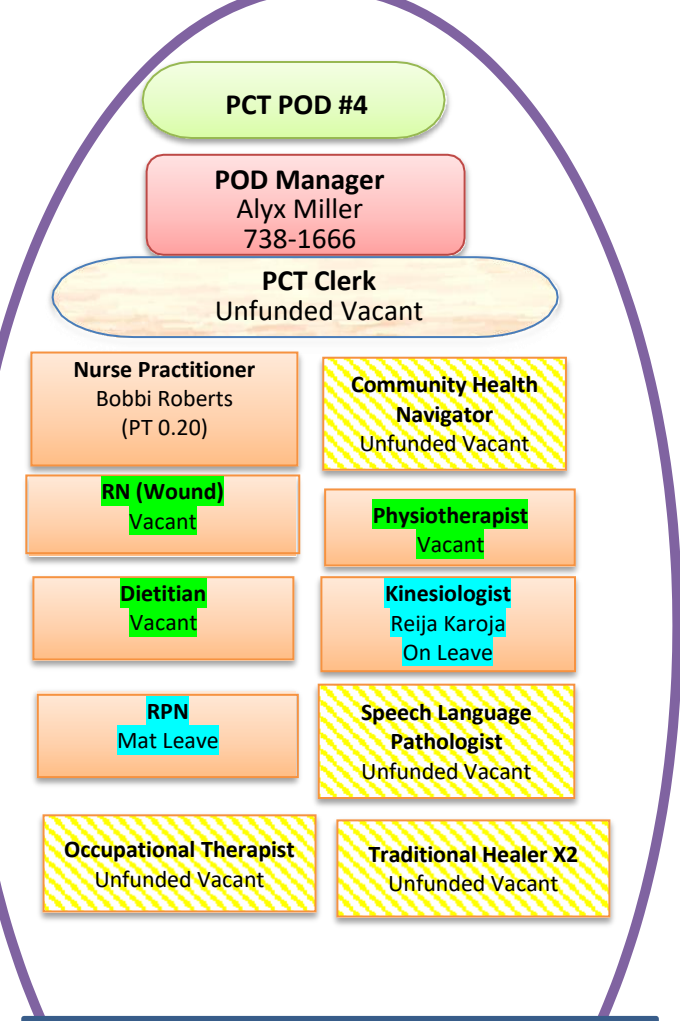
PCT POD #4

POD Manager
Alyx Miller
738-1666

PCT Clerk
Unfunded Vacant

Nurse Practitioner
Bobbi Roberts
(PT 0.20)

Community Health Navigator
Unfunded Vacant

RN (Wound)
Vacant

Physiotherapist
Vacant

Dietitian
Vacant

Kinesiologist
Reija Karoja
On Leave

RPN
Mat Leave

Speech Language Pathologist
Unfunded Vacant

Occupational Therapist
Unfunded Vacant

Traditional Healer X2
Unfunded Vacant